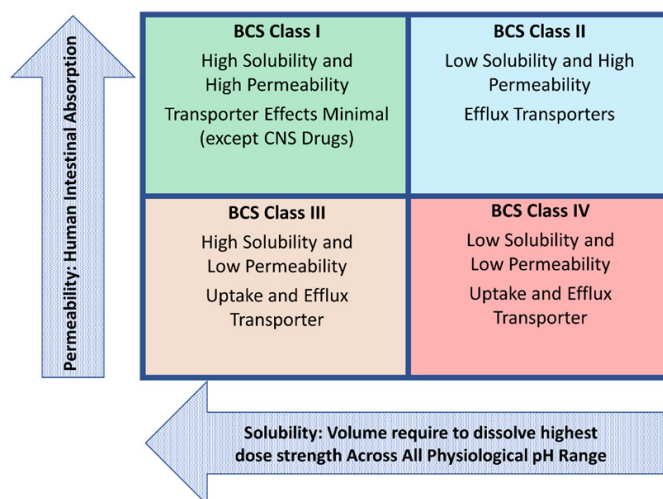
Permeability: Human Intestinal Absorption

BCS Class I
High Solubility and High Permeability
Transporter Effects Minimal (except CNS Drugs)

BCS Class II
Low Solubility and High Permeability
Efflux Transporters

BCS Class III
High Solubility and Low Permeability
Uptake and Efflux Transporter

BCS Class IV
Low Solubility and Low Permeability
Uptake and Efflux Transporter

Solubility: Volume require to dissolve highest dose strength Across All Physiological pH Range